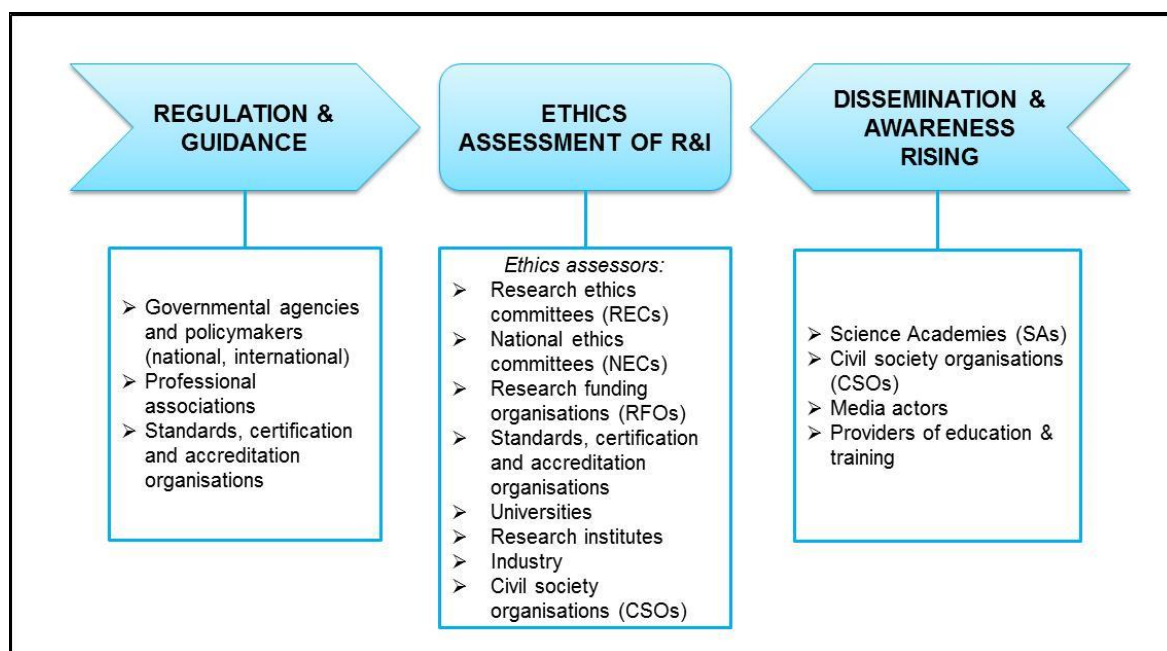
REGULATION & GUIDANCE

ETHICS ASSESSMENT OF R&I

DISSEMINATION & AWARENESS RISING

➢ Governmental agencies and policymakers (national, international)
➢ Professional associations
➢ Standards, certification and accreditation organisations

*Ethics assessors:*
➢ Research ethics committees (RECs)
➢ National ethics committees (NECs)
➢ Research funding organisations (RFOs)
➢ Standards, certification and accreditation organisations
➢ Universities
➢ Research institutes
➢ Industry
➢ Civil society organisations (CSOs)

➢ Science Academies (SAs)
➢ Civil society organisations (CSOs)
➢ Media actors
➢ Providers of education & training